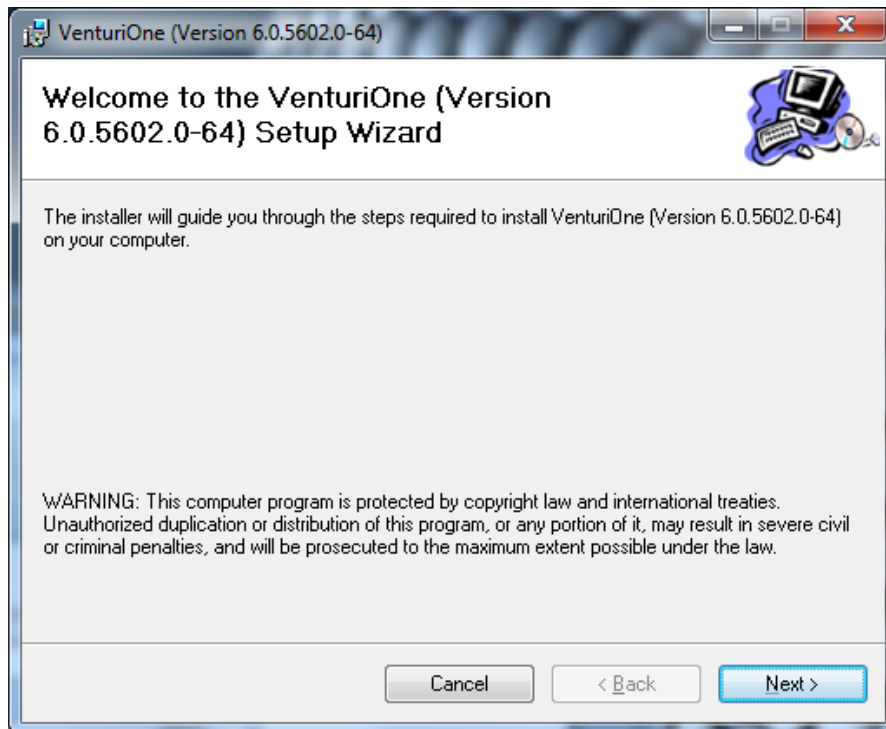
VenturiOne (Version 6.0.5602.0-64)

Welcome to the VenturiOne (Version 6.0.5602.0-64) Setup Wizard

The installer will guide you through the steps required to install VenturiOne (Version 6.0.5602.0-64) on your computer.

WARNING: This computer program is protected by copyright law and international treaties. Unauthorized duplication or distribution of this program, or any portion of it, may result in severe civil or criminal penalties, and will be prosecuted to the maximum extent possible under the law.

Cancel

< Back

Next >